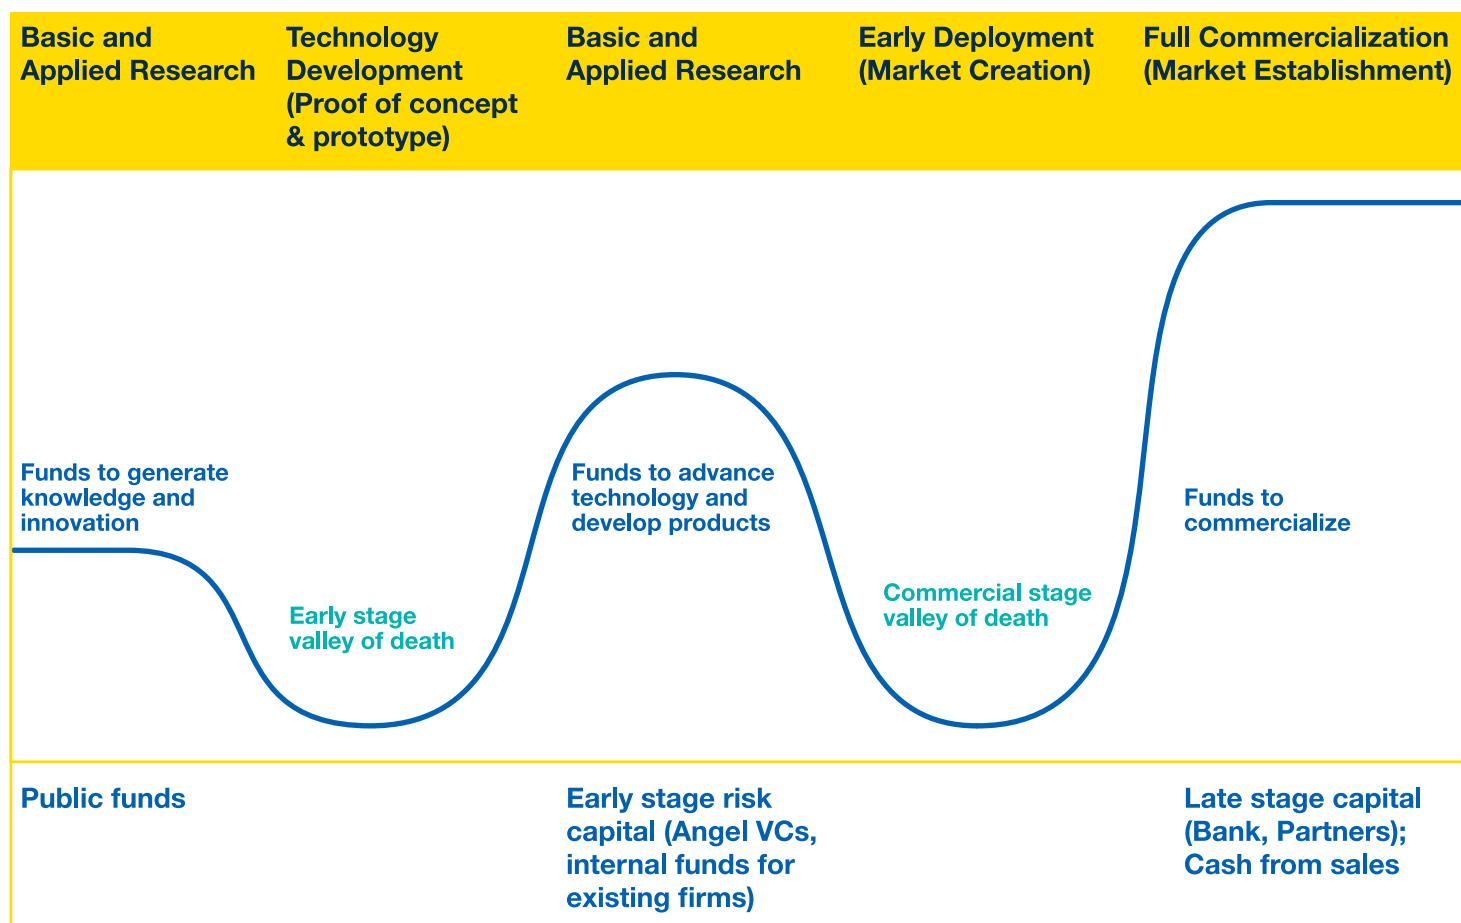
Basic and Applied Research

Technology Development (Proof of concept & prototype)

Basic and Applied Research

Early Deployment (Market Creation)

Full Commercialization (Market Establishment)

Funds to generate knowledge and innovation

Early stage valley of death

Funds to advance technology and develop products

Commercial stage valley of death

Funds to commercialize

Public funds

Early stage risk capital (Angel VCs, internal funds for existing firms)

Late stage capital (Bank, Partners); Cash from sales